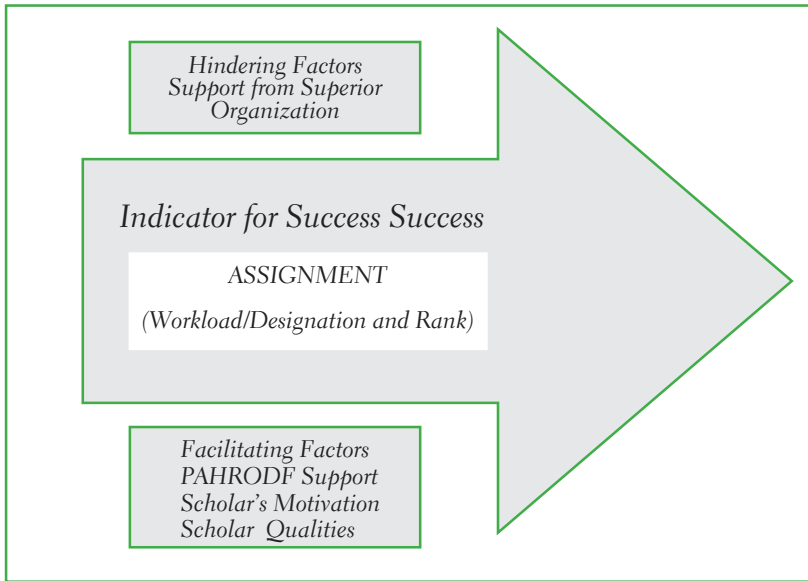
Hindering Factors
Support from Superior Organization

Indicator for Success Success

ASSIGNMENT

(Workload/Designation and Rank)

Facilitating Factors
PAHRODF Support
Scholar's Motivation
Scholar Qualities